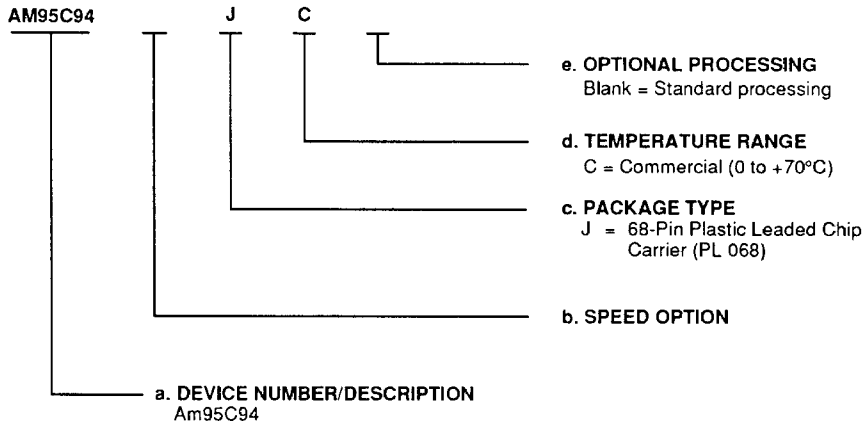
AM95C94 J C

e. OPTIONAL PROCESSING
Blank = Standard processing

d. TEMPERATURE RANGE
C = Commercial (0 to +70°C)

c. PACKAGE TYPE
J = 68-Pin Plastic Leaded Chip Carrier (PL 068)

b. SPEED OPTION

a. DEVICE NUMBER/DESCRIPTION
Am95C94